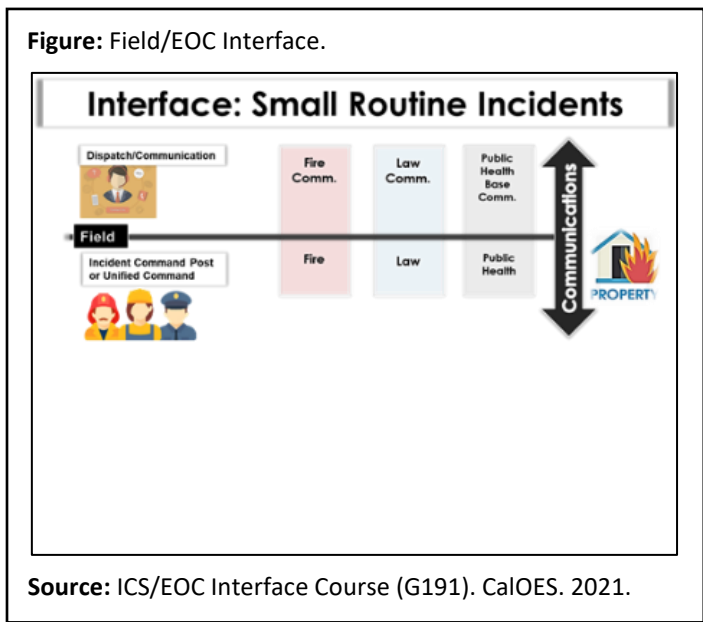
**Figure:** Field/EOC Interface.

Interface: Small Routine Incidents

Dispatch/Communication

Fire Comm.

Law Comm.

Public Health Base Comm.

Communications

Field

Incident Command Post or Unified Command

Fire

Law

Public Health

PROPERTY

**Source:** ICS/EOC Interface Course (G191). CalOES. 2021.